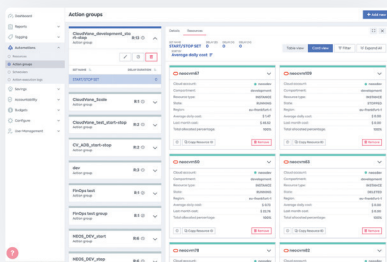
Dashboard
Reports
Tagging
Automations
Action groups
Schedules
Action execution logs
Savings
Accountability
Budgets
Configure
User Management

Action groups
+ Add new

CloudWave_development_stop-start
Action group

SET NAME
START/STOP SET
8/2

CloudWave_Node
Action group
8/2

CloudWave_test_start-stop
Action group
8/2

CV_AOS_start-stop
Action group
8/2

dev
Action group
8/2

FinOps test
Action group
8/2

FinOps test group
Action group
8/2

NEOS_DEV_start
Action group
8/2

NEOS_DEV_stop
Action group
8/2

General
Resources

START/STOP SET
Average daily cost: 7

Tables view
Cards view
Filter
Expand all

resource87
Cloud provider
Compartment
Resource type
State
Region
Average daily cost
Last month cost
Total allocated percentage
Copy Resource ID
Remove

resource116
Cloud provider
Compartment
Resource type
State
Region
Average daily cost
Last month cost
Total allocated percentage
Copy Resource ID
Remove

resource86
Cloud provider
Compartment
Resource type
State
Region
Average daily cost
Last month cost
Total allocated percentage
Copy Resource ID
Remove

resource63
Cloud provider
Compartment
Resource type
State
Region
Average daily cost
Last month cost
Total allocated percentage
Copy Resource ID
Remove

resource78
resource63